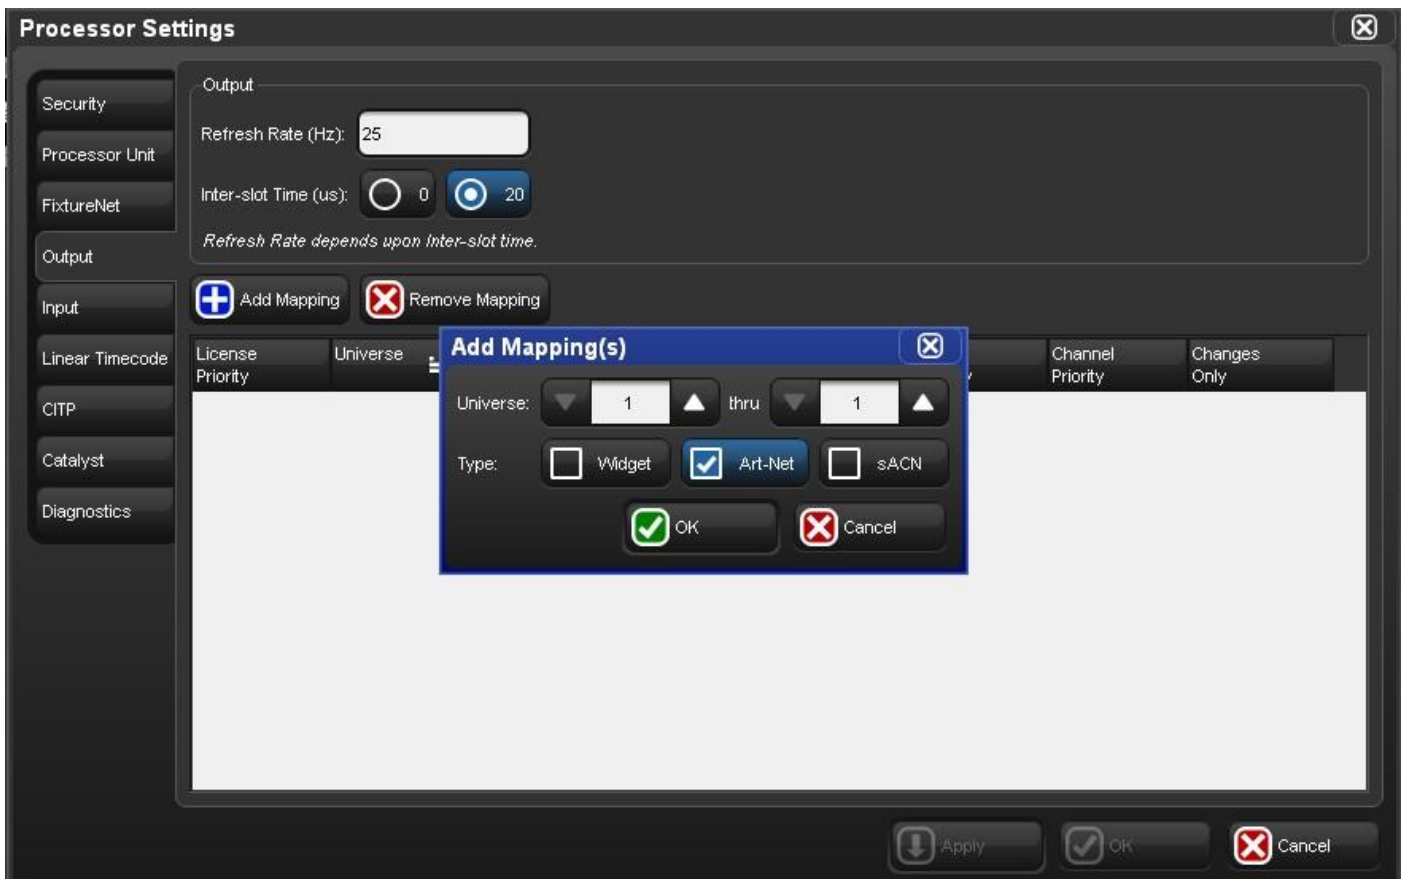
Processor Settings

Security
Processor Unit
FixtureNet
Output
Input
Linear Timecode
CITP
Catalyst
Diagnostics

Output
Refresh Rate (Hz): 25
Inter-slot Time (us): 0 20
Refresh Rate depends upon Inter-slot time.

Add Mapping
Remove Mapping

| License Priority | Universe | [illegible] | Channel Priority | Changes Only |
|---|---|---|---|---|

Add Mapping(s)
Universe: 1 thru 1
Type: Widget Art-Net sACN
OK Cancel

Apply OK Cancel